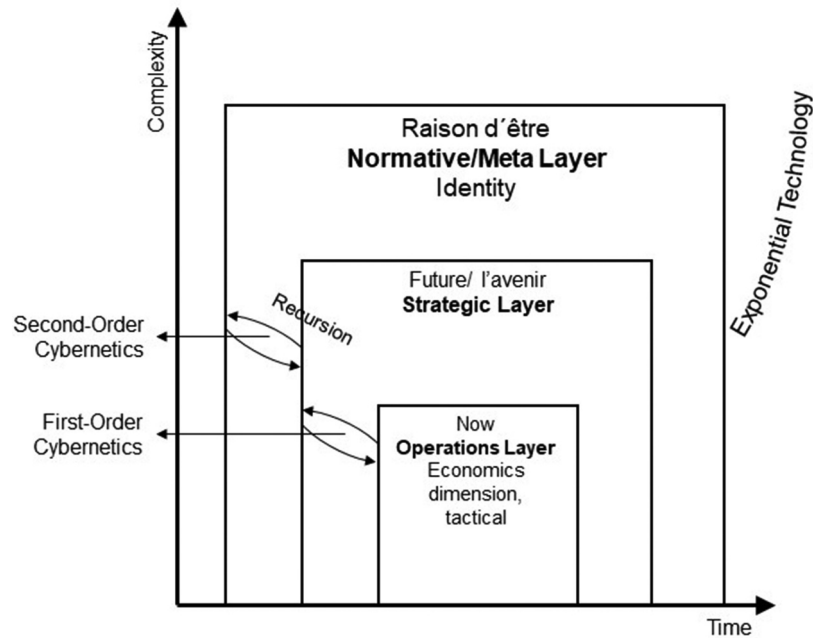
Complexity

Raison d´être
**Normative/Meta Layer**
Identity

Exponential Technology

Future/ l’avenir
**Strategic Layer**

Recursion

Second-Order Cybernetics

First-Order Cybernetics

Now
**Operations Layer**
Economics dimension, tactical

Time